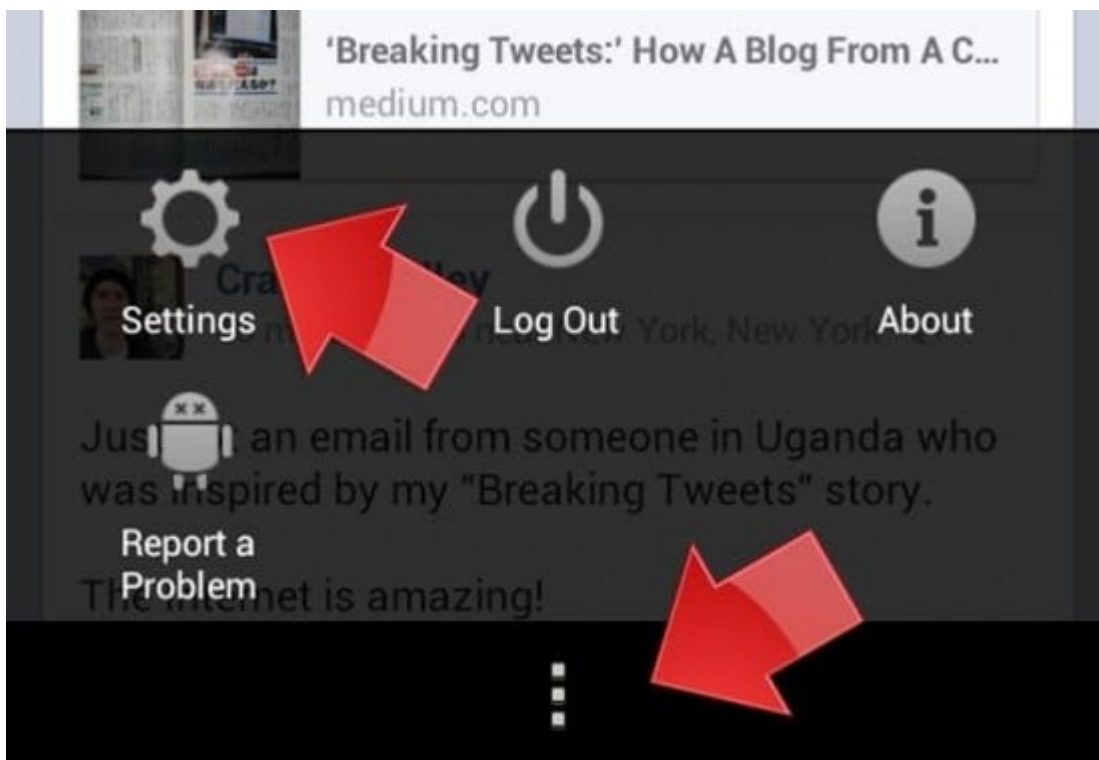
'Breaking Tweets:' How A Blog From A C...
medium.com

Settings

Log Out

About

Report a Problem

Cra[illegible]ley
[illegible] York, New York

Jus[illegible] an email from someone in Uganda who was inspired by my "Breaking Tweets" story.

The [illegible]net is amazing!